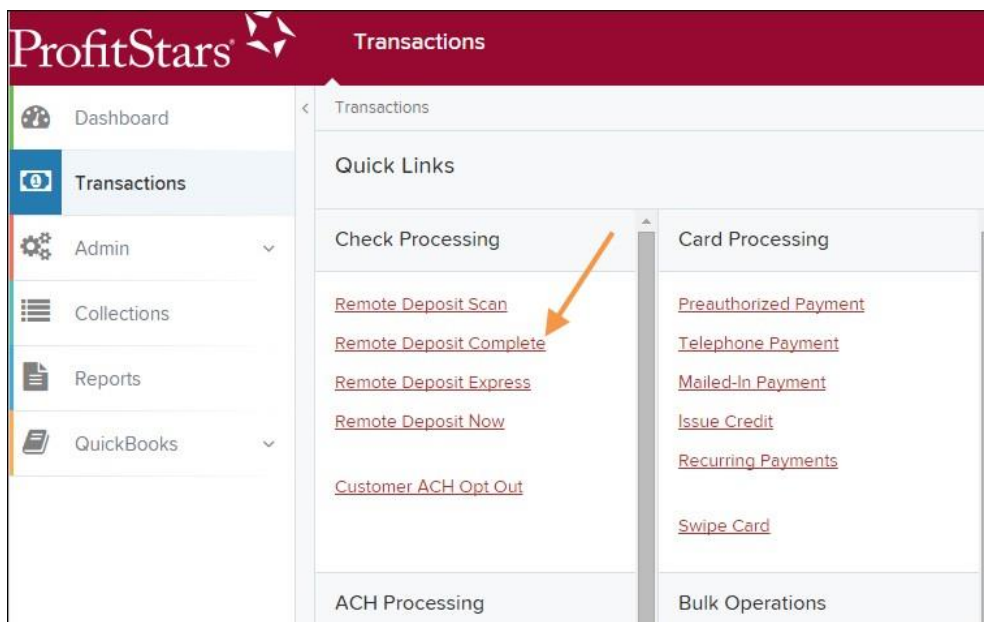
ProfitStars®

Transactions

Dashboard
Transactions
Admin
Collections
Reports
QuickBooks

Transactions

Quick Links

Check Processing

Remote Deposit Scan
Remote Deposit Complete
Remote Deposit Express
Remote Deposit Now

Customer ACH Opt Out

Card Processing

Preauthorized Payment
Telephone Payment
Mailed-In Payment
Issue Credit
Recurring Payments

Swipe Card

ACH Processing

Bulk Operations